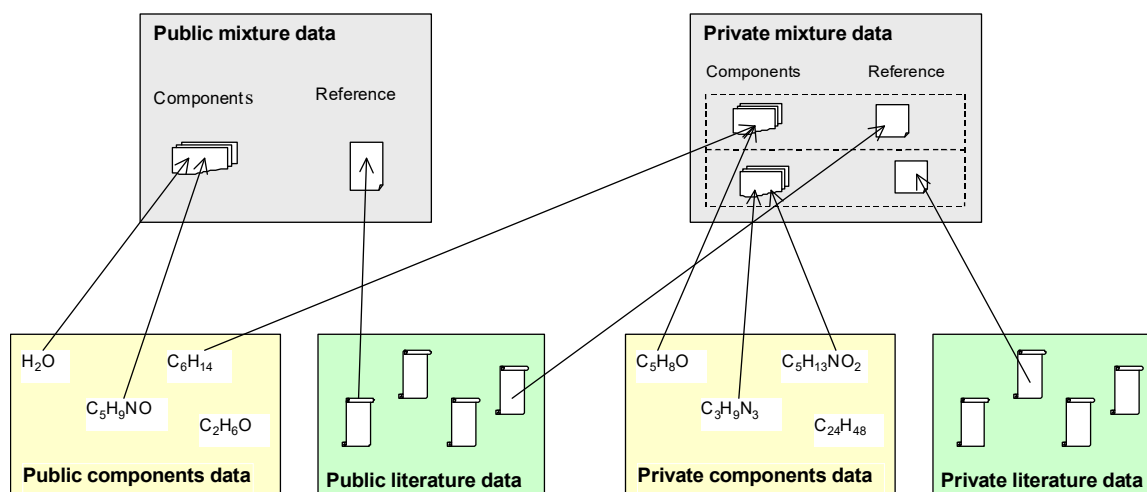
Public mixture data

Components

Reference

Private mixture data

Components

Reference

$H_2O$

$C_6H_{14}$

$C_5H_9NO$

$C_2H_6O$

Public components data

Public literature data

$C_5H_8O$

$C_5H_{13}NO_2$

$C_3H_9N_3$

$C_{24}H_{48}$

Private components data

Private literature data